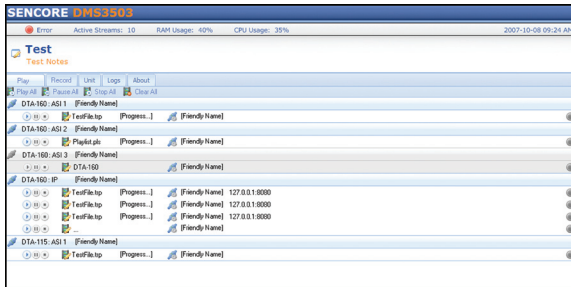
SENCORE DMS3503

Error Active Streams: 10 RAM Usage: 40% CPU Usage: 35% 2007-10-08 09:24 AM

Test
Test Notes

Play Record Unit Logs About

Play All Pause All Stop All Clear All

DTA-160 : ASI 1 [Friendly Name]
TestFile.tsp [Progress...] [Friendly Name]

DTA-160 : ASI 2 [Friendly Name]
Playlist.pls [Progress...] [Friendly Name]

DTA-160 : ASI 3 [Friendly Name]
DTA-160 [Friendly Name]

DTA-160 : IP [Friendly Name]
TestFile.tsp [Progress...] [Friendly Name] 127.0.0.1:8080
TestFile.tsp [Progress...] [Friendly Name] 127.0.0.1:8080
TestFile.tsp [Progress...] [Friendly Name] 127.0.0.1:8080
... [Friendly Name]

DTA-115 : ASI 1 [Friendly Name]
TestFile.tsp [Progress...] [Friendly Name]